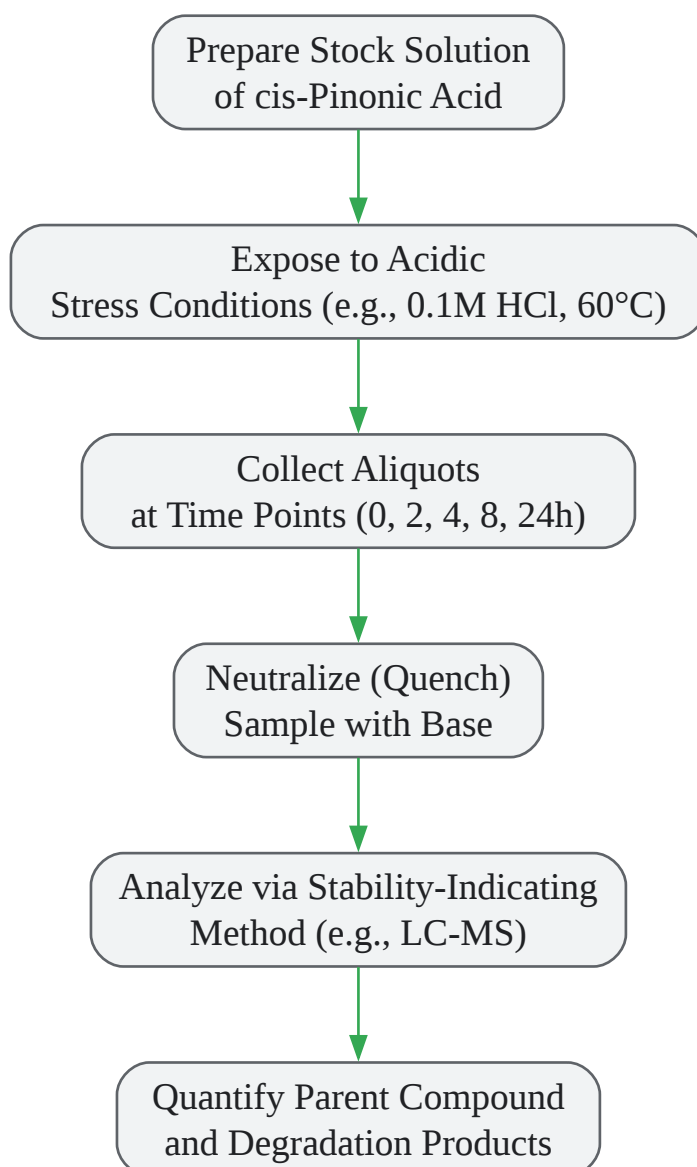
Prepare Stock Solution of cis-Pinonic Acid

Expose to Acidic Stress Conditions (e.g., 0.1M HCl, 60°C)

Collect Aliquots at Time Points (0, 2, 4, 8, 24h)

Neutralize (Quench) Sample with Base

Analyze via Stability-Indicating Method (e.g., LC-MS)

Quantify Parent Compound and Degradation Products